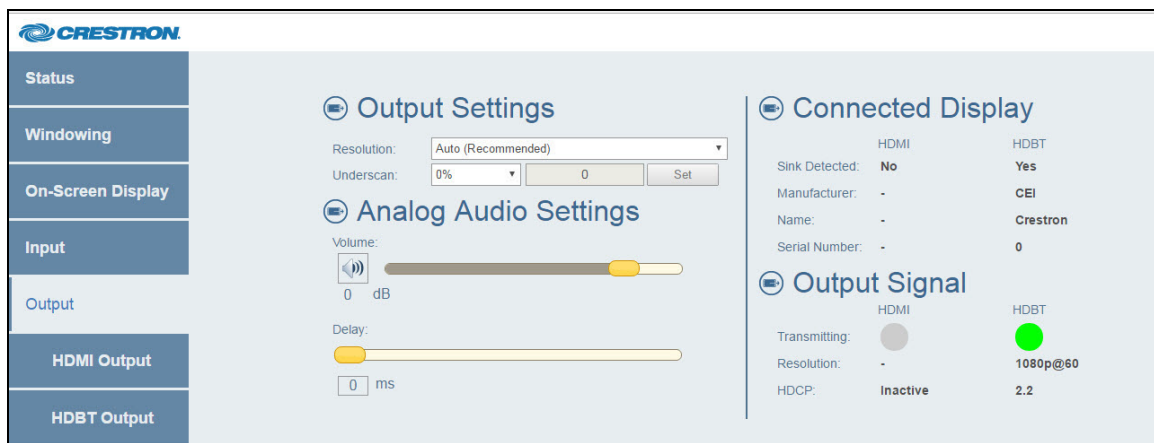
CRESTRON.

Status

Windowing

On-Screen Display

Input

Output

HDMI Output

HDBT Output

Output Settings

Resolution: Auto (Recommended)

Underscan: 0% 0 Set

Analog Audio Settings

Volume:

0 dB

Delay:

0 ms

Connected Display

| | HDMI | HDBT |
|---|---|---|
| Sink Detected: | No | Yes |
| Manufacturer: | - | CEI |
| Name: | - | Crestron |
| Serial Number: | - | 0 |

Output Signal

| | HDMI | HDBT |
|---|---|---|
| Transmitting: | | |
| Resolution: | - | 1080p@60 |
| HDCP: | Inactive | 2.2 |